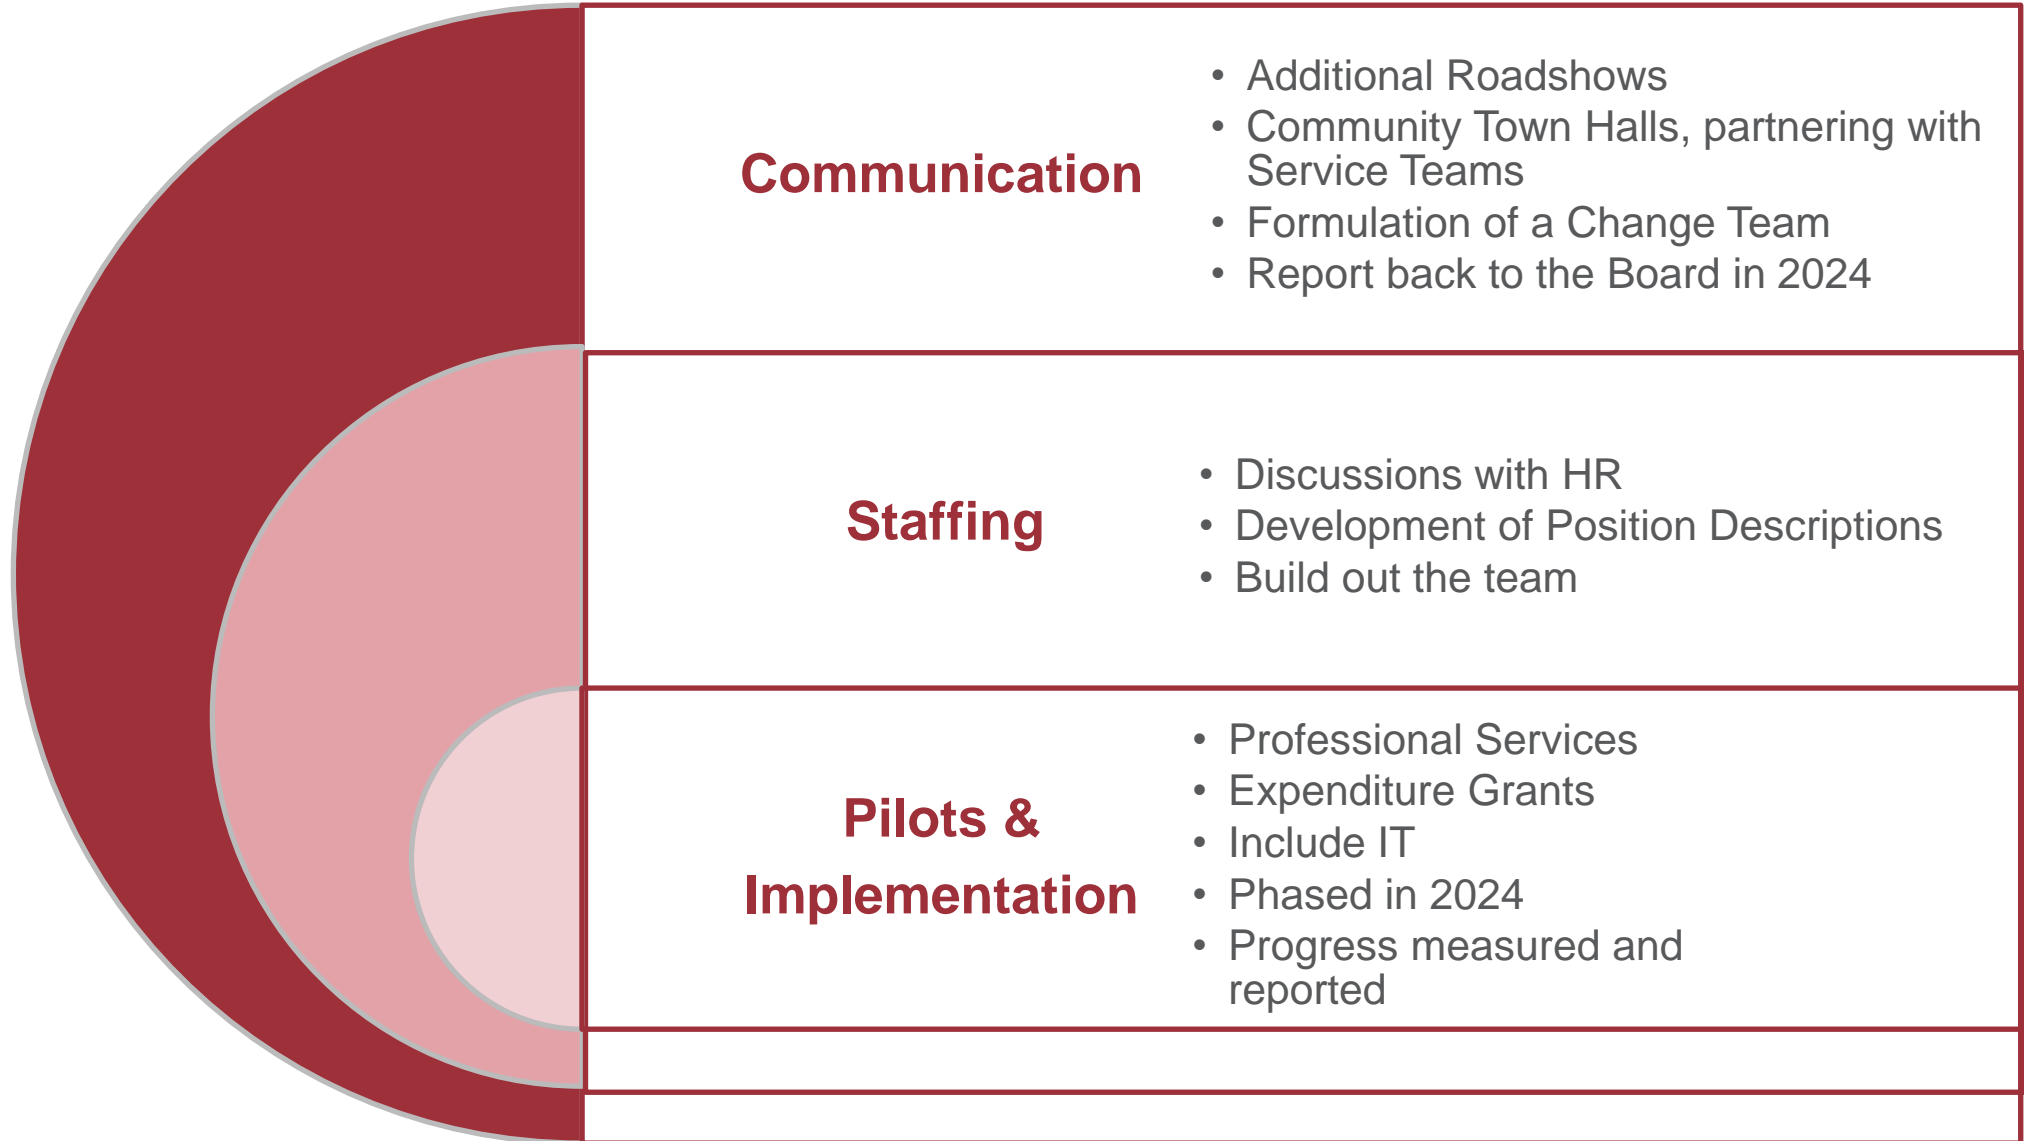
Communication

- Additional Roadshows
- Community Town Halls, partnering with Service Teams
- Formulation of a Change Team
- Report back to the Board in 2024

Staffing

- Discussions with HR
- Development of Position Descriptions
- Build out the team

Pilots & Implementation

- Professional Services
- Expenditure Grants
- Include IT
- Phased in 2024
- Progress measured and reported